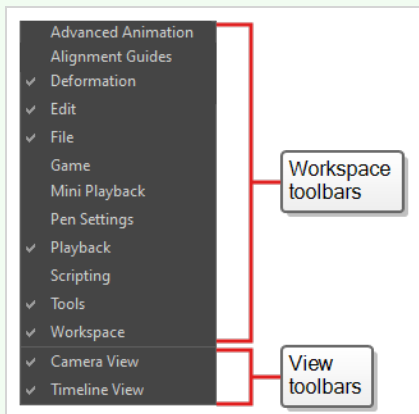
Advanced Animation
Alignment Guides
✓ Deformation
✓ Edit
✓ File
Game
Mini Playback
Pen Settings
✓ Playback
Scripting
✓ Tools
✓ Workspace
✓ Camera View
✓ Timeline View

Workspace toolbars

View toolbars